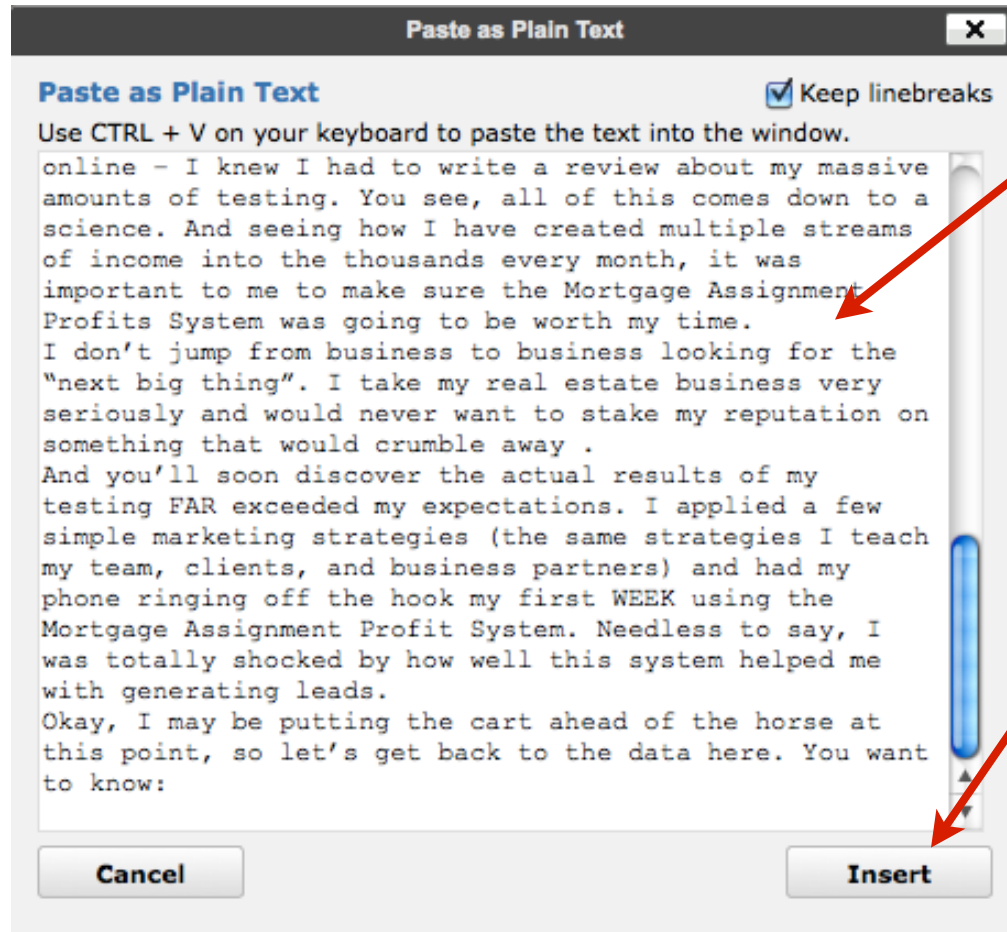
Paste as Plain Text

Paste as Plain Text

Keep linebreaks

Use CTRL + V on your keyboard to paste the text into the window.

online – I knew I had to write a review about my massive amounts of testing. You see, all of this comes down to a science. And seeing how I have created multiple streams of income into the thousands every month, it was important to me to make sure the Mortgage Assignment Profits System was going to be worth my time.
I don't jump from business to business looking for the "next big thing". I take my real estate business very seriously and would never want to stake my reputation on something that would crumble away .
And you'll soon discover the actual results of my testing FAR exceeded my expectations. I applied a few simple marketing strategies (the same strategies I teach my team, clients, and business partners) and had my phone ringing off the hook my first WEEK using the Mortgage Assignment Profit System. Needless to say, I was totally shocked by how well this system helped me with generating leads.
Okay, I may be putting the cart ahead of the horse at this point, so let's get back to the data here. You want to know:

Cancel

Insert